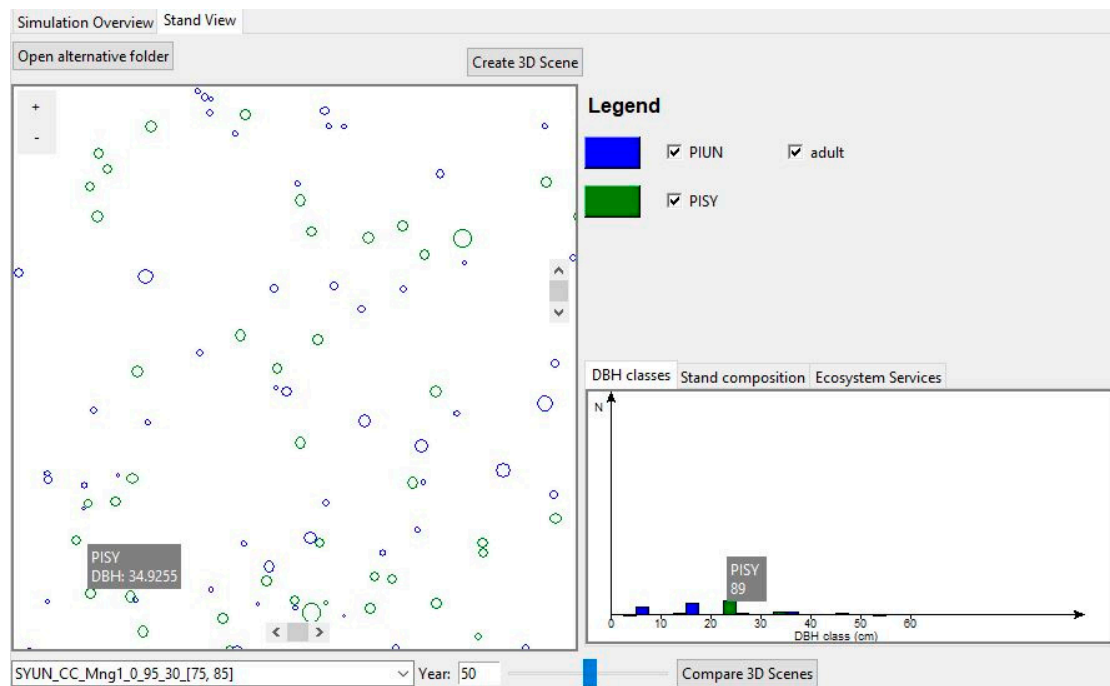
Simulation Overview Stand View

Open alternative folder

Create 3D Scene

+
-

PISY
DBH: 34.9255

Legend

PIUN

adult

PISY

DBH classes Stand composition Ecosystem Services

N

PISY
89

0 10 20 30 40 50 60
DBH class (cm)

SYUN_CC_Mng1_0_95_30_[75, 85]

Year: 50

Compare 3D Scenes